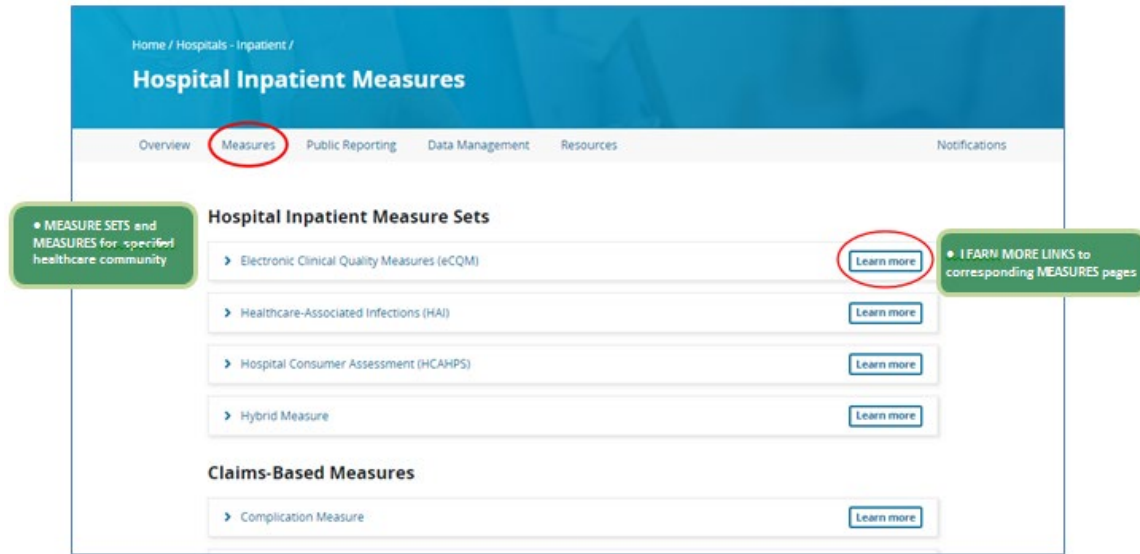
Home / Hospitals - Inpatient /

Hospital Inpatient Measures

Overview Measures Public Reporting Data Management Resources Notifications

• MEASURE SETS and MEASURES for specified healthcare community

Hospital Inpatient Measure Sets

> Electronic Clinical Quality Measures (eCQM) Learn more

• LEARN MORE LINKS to corresponding MEASURES pages

> Healthcare-Associated Infections (HAI) Learn more

> Hospital Consumer Assessment (HCAHPS) Learn more

> Hybrid Measure Learn more

Claims-Based Measures

> Complication Measure Learn more